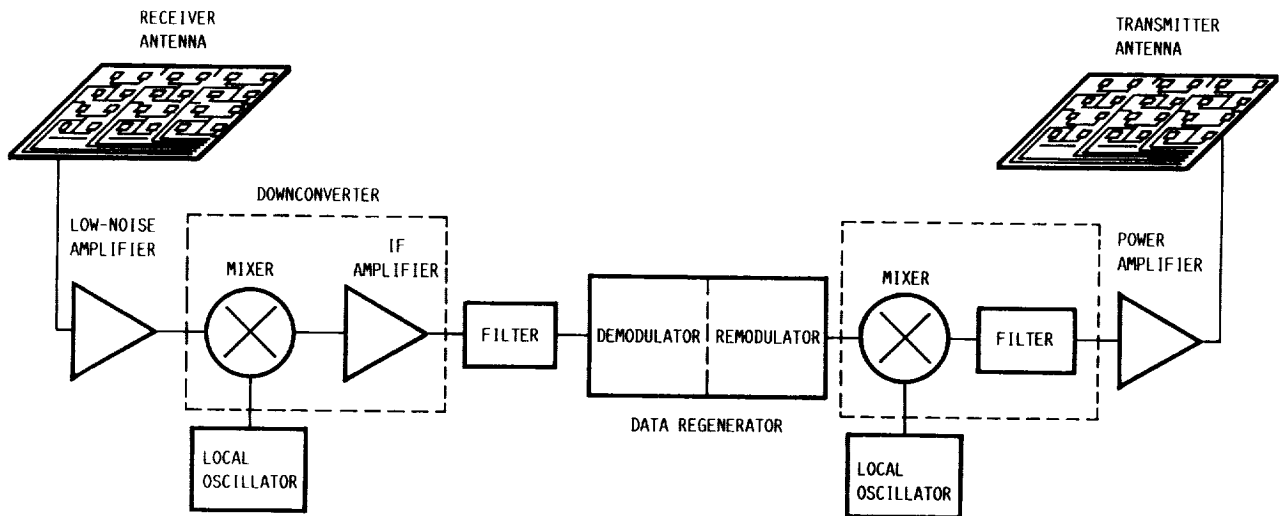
RECEIVER ANTENNA

TRANSMITTER ANTENNA

DOWNCONVERTER

LOW-NOISE AMPLIFIER

MIXER

IF AMPLIFIER

FILTER

DEMODULATOR

REMODULATOR

MIXER

FILTER

POWER AMPLIFIER

DATA REGENERATOR

LOCAL OSCILLATOR

LOCAL OSCILLATOR